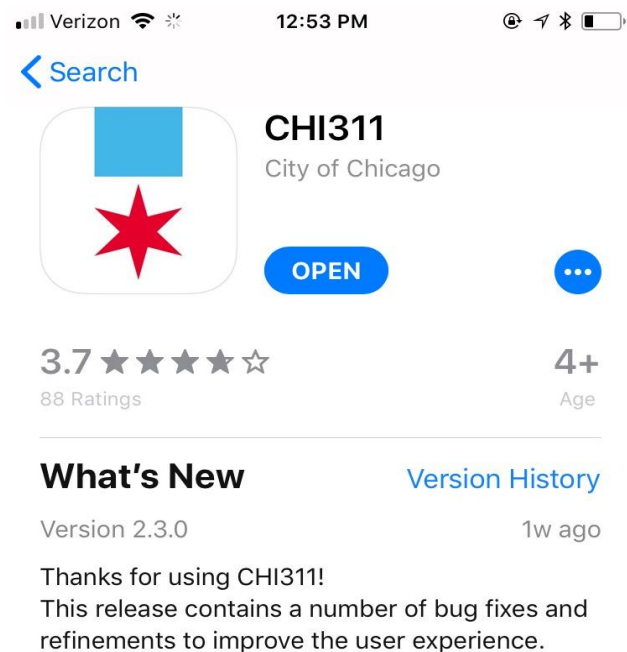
Verizon 12:53 PM

Search

CHI311
City of Chicago

OPEN

3.7 ★★★★☆
88 Ratings

4+
Age

What's New
Version History

Version 2.3.0
1w ago

Thanks for using CHI311!
This release contains a number of bug fixes and refinements to improve the user experience.